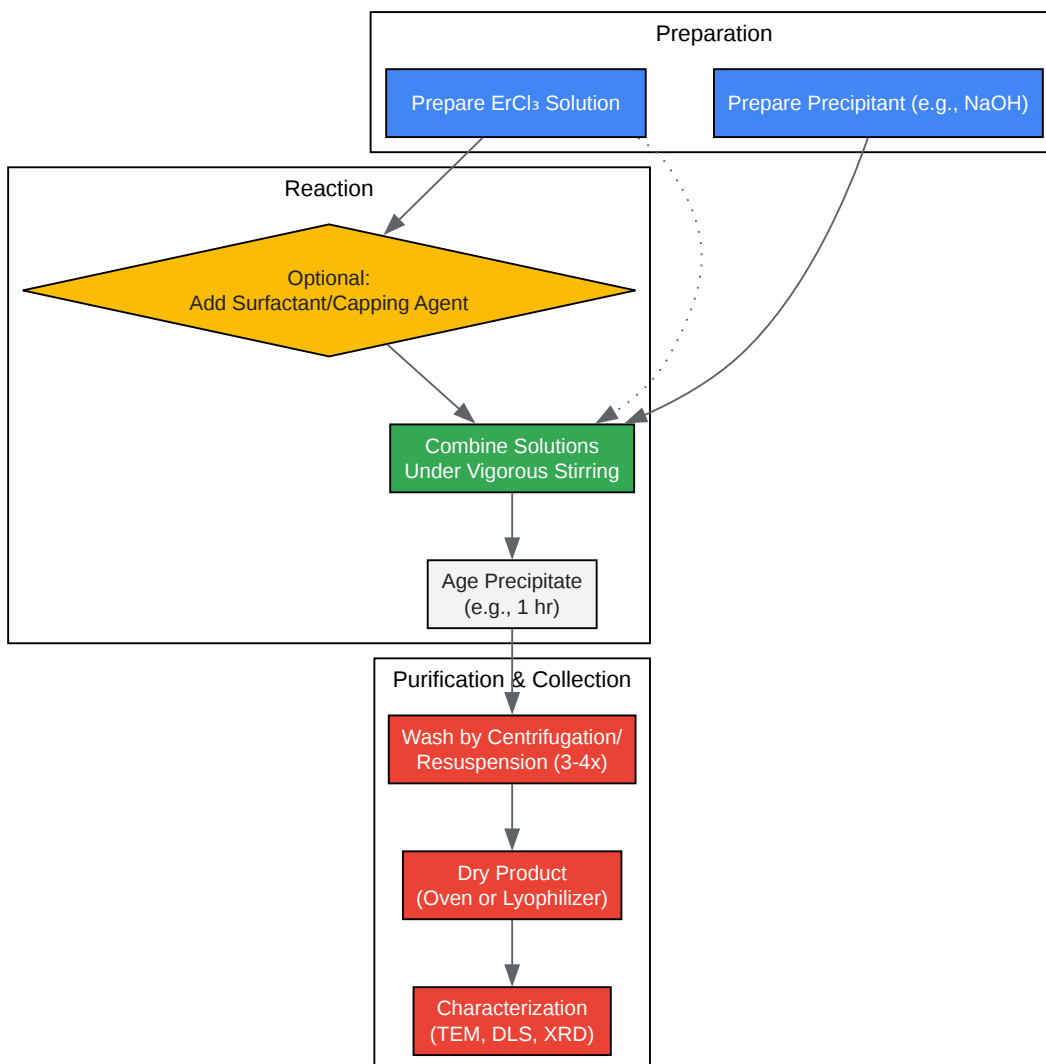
Preparation

Prepare $ErCl_3$ Solution

Prepare Precipitant (e.g., NaOH)

Reaction

Optional:
Add Surfactant/Capping Agent

Combine Solutions
Under Vigorous Stirring

Age Precipitate
(e.g., 1 hr)

Purification & Collection

Wash by Centrifugation/
Resuspension (3-4x)

Dry Product
(Oven or Lyophilizer)

Characterization
(TEM, DLS, XRD)